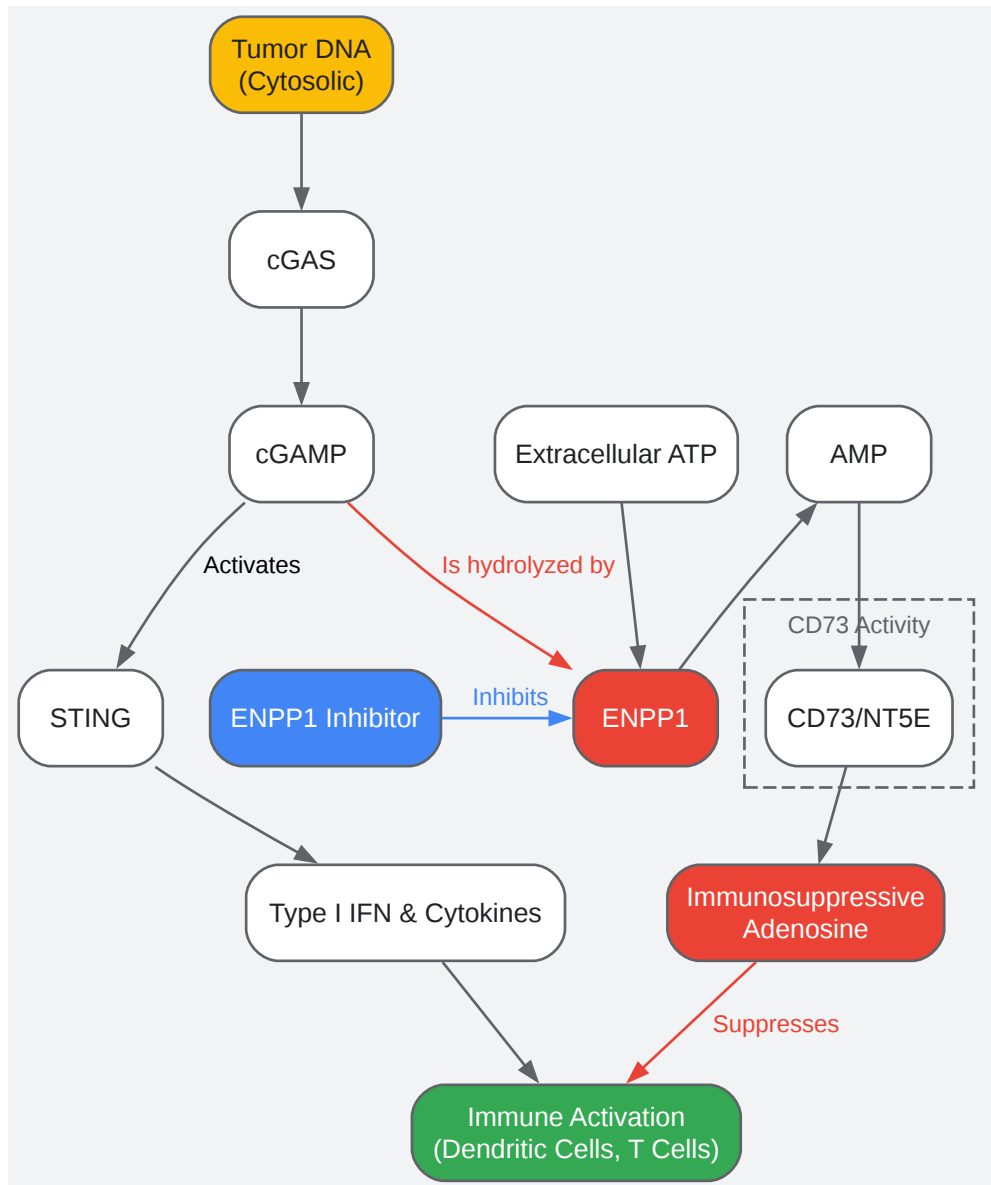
Tumor DNA
(Cytosolic)

cGAS

cGAMP

Extracellular ATP

AMP

Activates

Is hydrolyzed by

CD73 Activity

STING

ENPP1 Inhibitor

Inhibits

ENPP1

CD73/NT5E

Type I IFN & Cytokines

Immunosuppressive Adenosine

Suppresses

Immune Activation
(Dendritic Cells, T Cells)